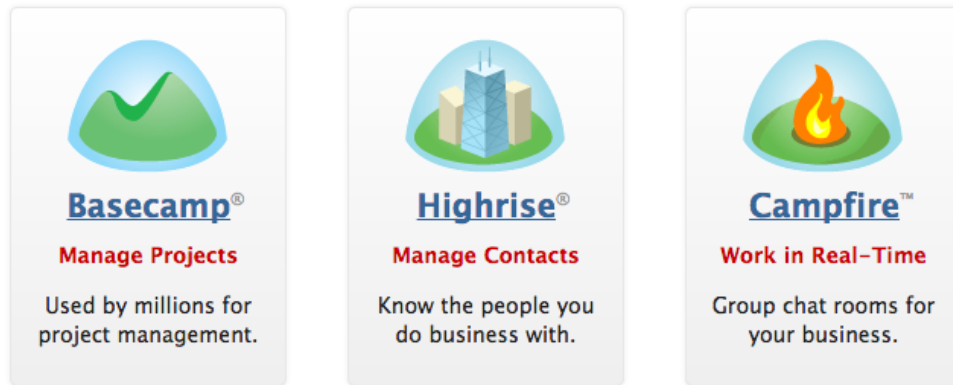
Basecamp®

Manage Projects

Used by millions for project management.

Highrise®

Manage Contacts

Know the people you do business with.

Campfire™

Work in Real-Time

Group chat rooms for your business.